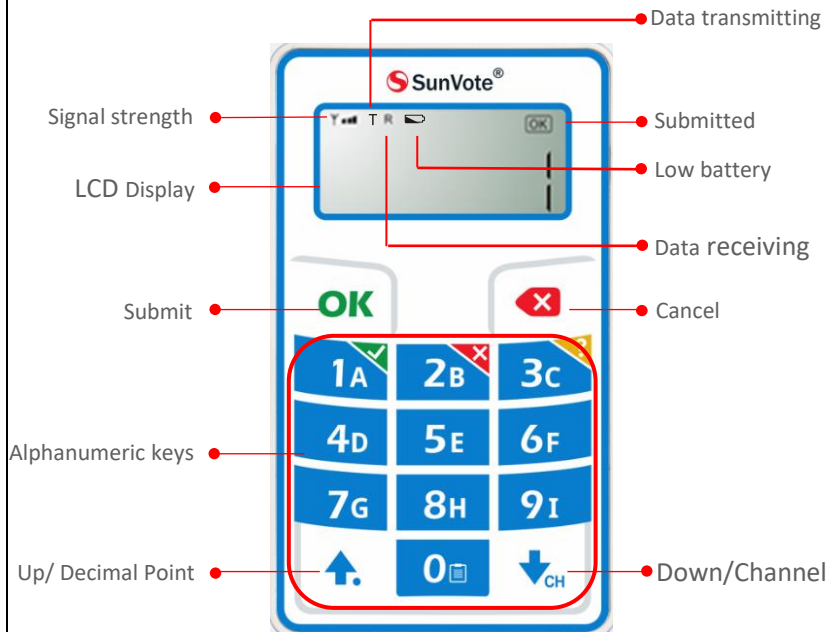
Data transmitting

SunVote®

Signal strength

T R

OK

Submitted

Low battery

LCD Display

Data receiving

Submit

OK

Cancel

1A 2B 3C

Alphanumeric keys

4D 5E 6F

7G 8H 9I

Up/ Decimal Point

0

CH

Down/Channel